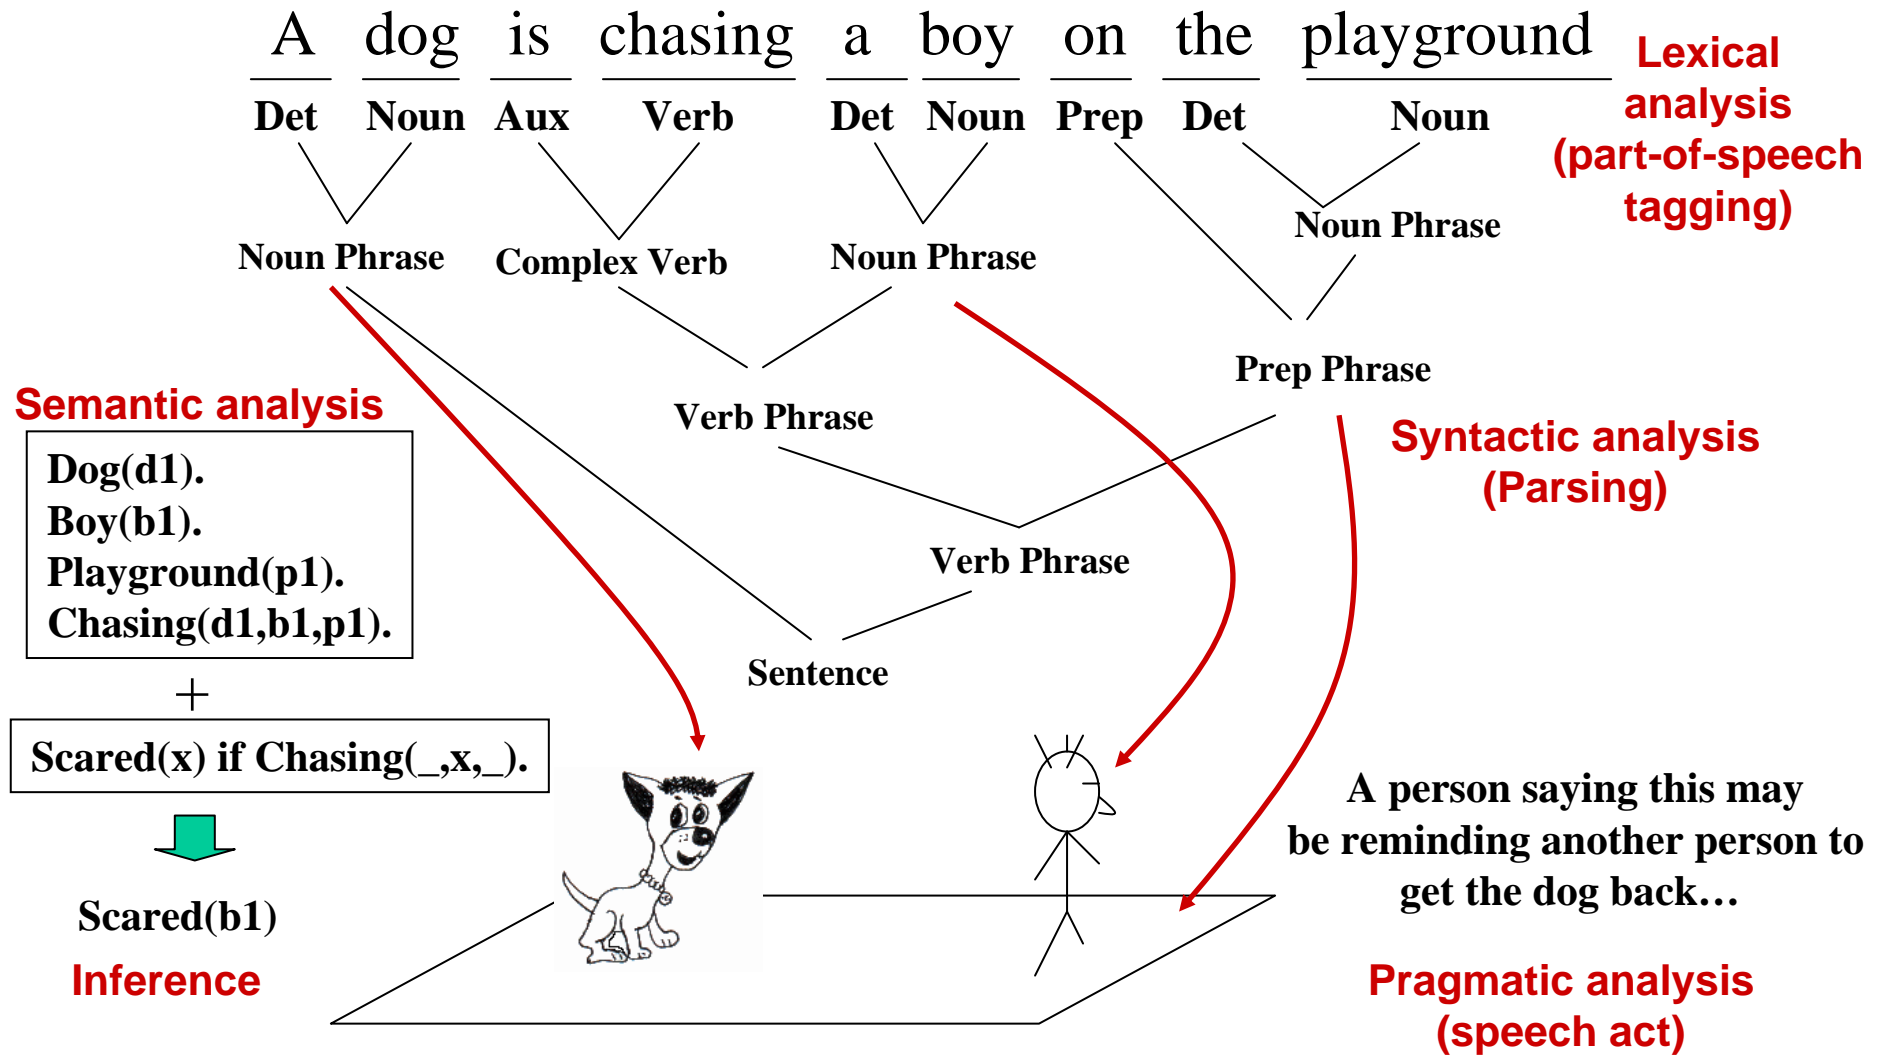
A dog is chasing a boy on the playground

Det Noun Aux Verb Det Noun Prep Det Noun

Lexical analysis (part-of-speech tagging)

Noun Phrase Complex Verb Noun Phrase Noun Phrase

Prep Phrase

Verb Phrase

Verb Phrase

Sentence

Syntactic analysis (Parsing)

Semantic analysis

Dog(d1).
Boy(b1).
Playground(p1).
Chasing(d1,b1,p1).

+

Scared(x) if Chasing(_,x,_).

Scared(b1)

Inference

A person saying this may be reminding another person to get the dog back…

Pragmatic analysis (speech act)